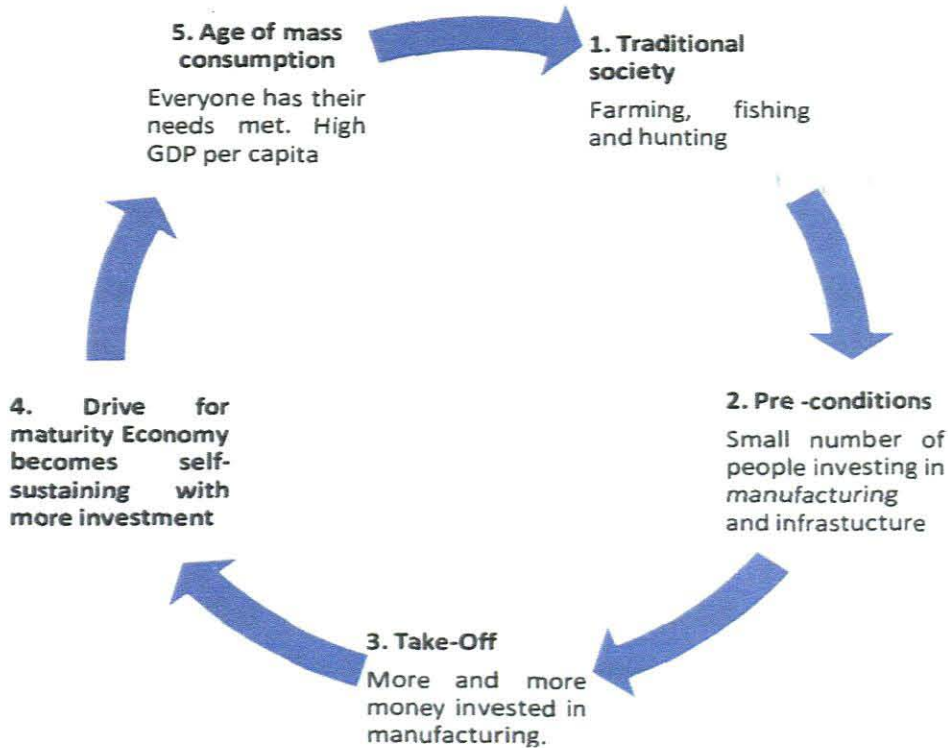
5. Age of mass consumption

Everyone has their needs met. High GDP per capita

1. Traditional society

Farming, fishing and hunting

2. Pre -conditions

Small number of people investing in manufacturing and infrastucture

3. Take-Off

More and more money invested in manufacturing.

4. Drive for maturity Economy becomes self-sustaining with more investment